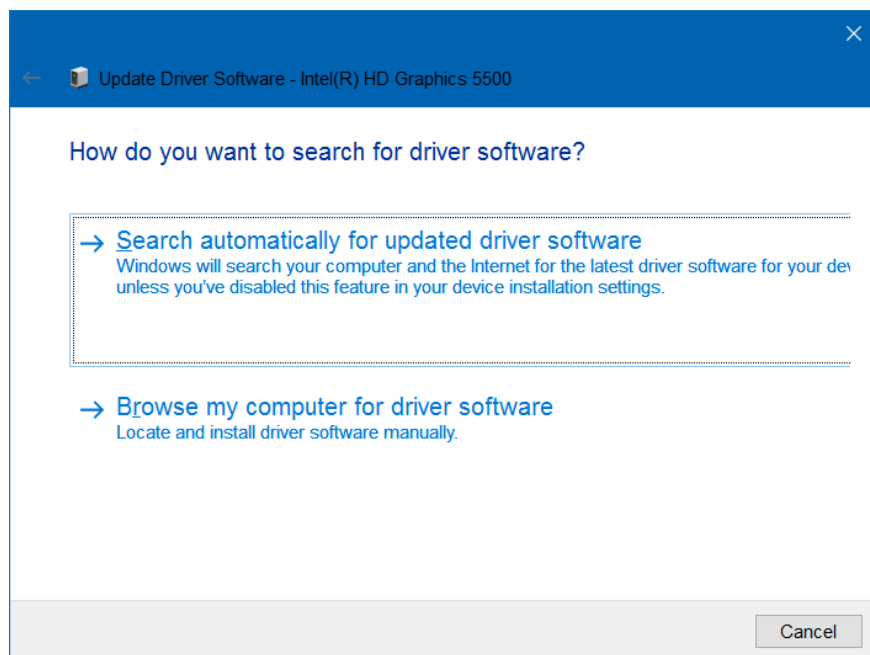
Update Driver Software - Intel(R) HD Graphics 5500

How do you want to search for driver software?

→ Search automatically for updated driver software
Windows will search your computer and the Internet for the latest driver software for your de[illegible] unless you've disabled this feature in your device installation settings.

→ Browse my computer for driver software
Locate and install driver software manually.

Cancel